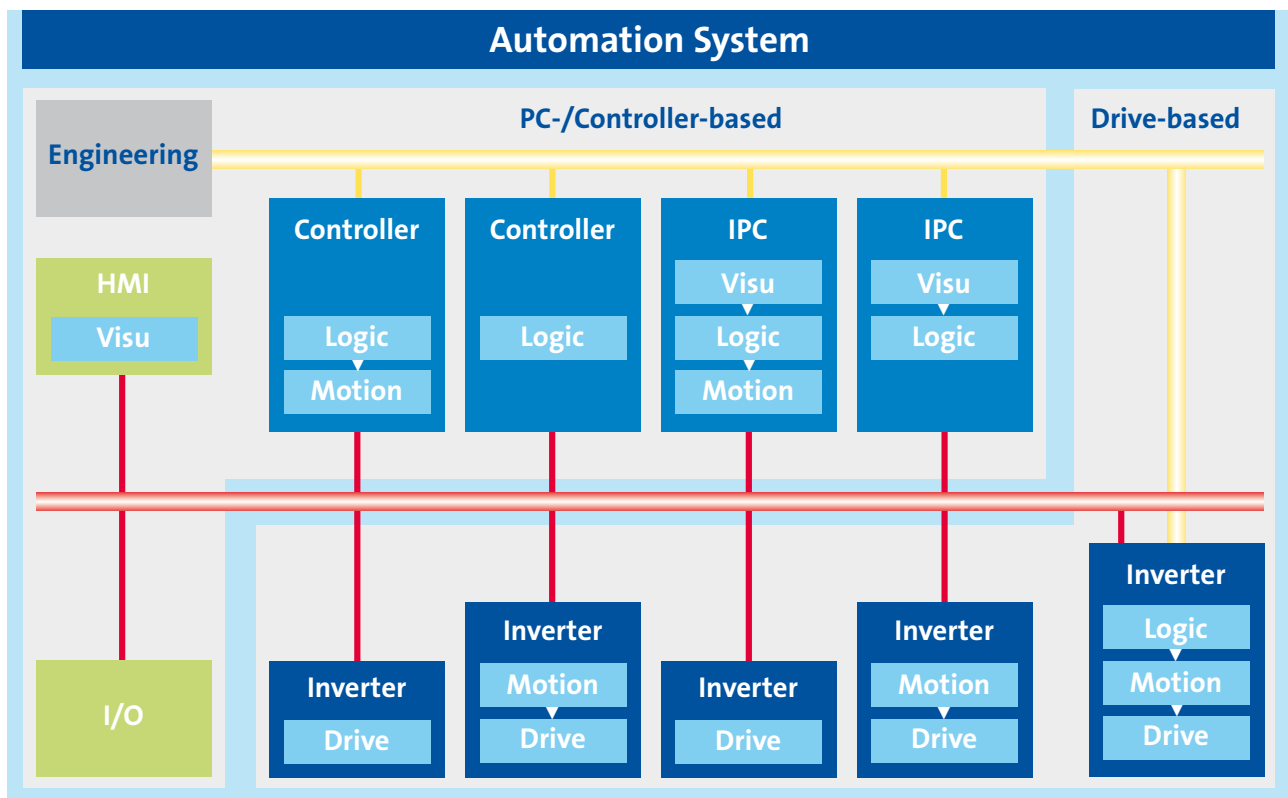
Automation System

PC-/Controller-based

Drive-based

Engineering

HMI
Visu

Controller
Logic
Motion

Controller
Logic

IPC
Visu
Logic
Motion

IPC
Visu
Logic

I/O

Inverter
Drive

Inverter
Motion
Drive

Inverter
Drive

Inverter
Motion
Drive

Inverter
Logic
Motion
Drive